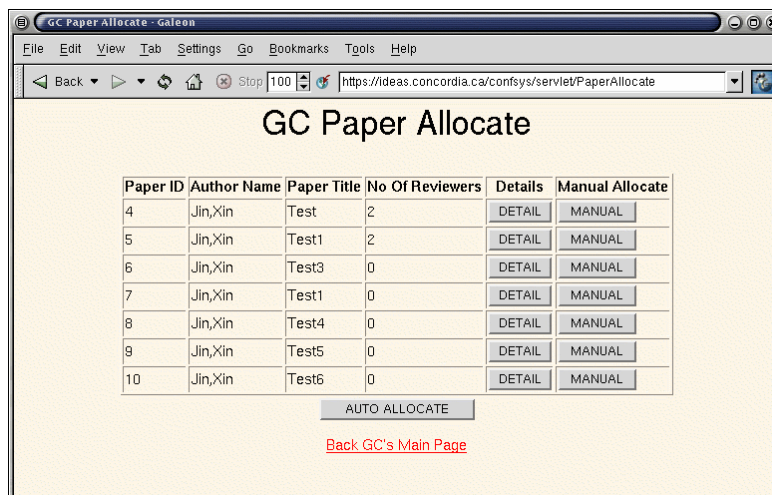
GC Paper Allocate - Galeon

File Edit View Tab Settings Go Bookmarks Tools Help

Back Stop 100 https://ideas.concordia.ca/confsys/servlet/PaperAllocate

GC Paper Allocate

| Paper ID | Author Name | Paper Title | No Of Reviewers | Details | Manual Allocate |
|---|---|---|---|---|---|
| 4 | Jin,Xin | Test | 2 | DETAIL | MANUAL |
| 5 | Jin,Xin | Test1 | 2 | DETAIL | MANUAL |
| 6 | Jin,Xin | Test3 | 0 | DETAIL | MANUAL |
| 7 | Jin,Xin | Test1 | 0 | DETAIL | MANUAL |
| 8 | Jin,Xin | Test4 | 0 | DETAIL | MANUAL |
| 9 | Jin,Xin | Test5 | 0 | DETAIL | MANUAL |
| 10 | Jin,Xin | Test6 | 0 | DETAIL | MANUAL |

AUTO ALLOCATE

Back GC's Main Page